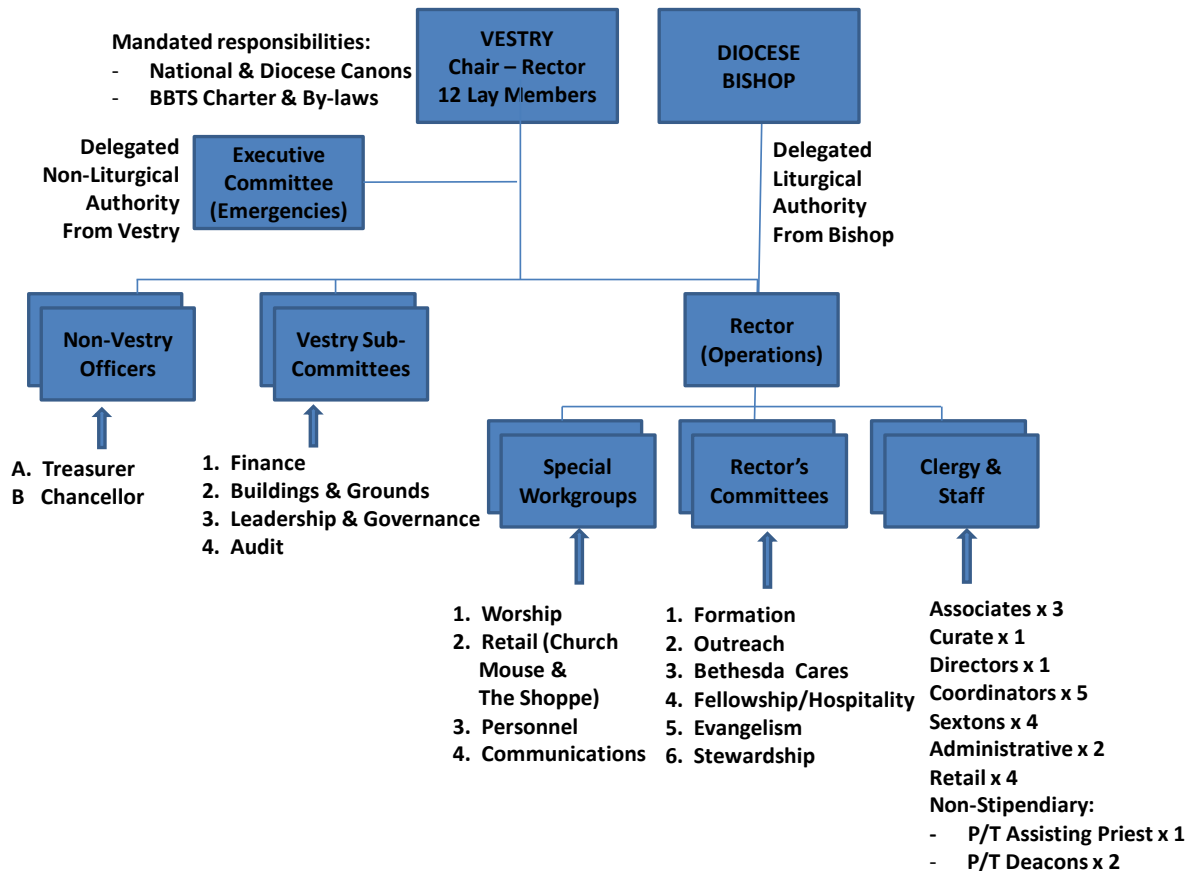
Mandated responsibilities:
- National & Diocese Canons
- BBTS Charter & By-laws

VESTRY
Chair – Rector
12 Lay Members

DIOCESE
BISHOP

Delegated Non-Liturgical Authority From Vestry

Executive Committee (Emergencies)

Delegated Liturgical Authority From Bishop

Non-Vestry Officers

A. Treasurer
B Chancellor

Vestry Sub-Committees

1. Finance
2. Buildings & Grounds
3. Leadership & Governance
4. Audit

Rector (Operations)

Special Workgroups

1. Worship
2. Retail (Church Mouse & The Shoppe)
3. Personnel
4. Communications

Rector's Committees

1. Formation
2. Outreach
3. Bethesda Cares
4. Fellowship/Hospitality
5. Evangelism
6. Stewardship

Clergy & Staff

Associates x 3
Curate x 1
Directors x 1
Coordinators x 5
Sextons x 4
Administrative x 2
Retail x 4
Non-Stipendiary:
- P/T Assisting Priest x 1
- P/T Deacons x 2